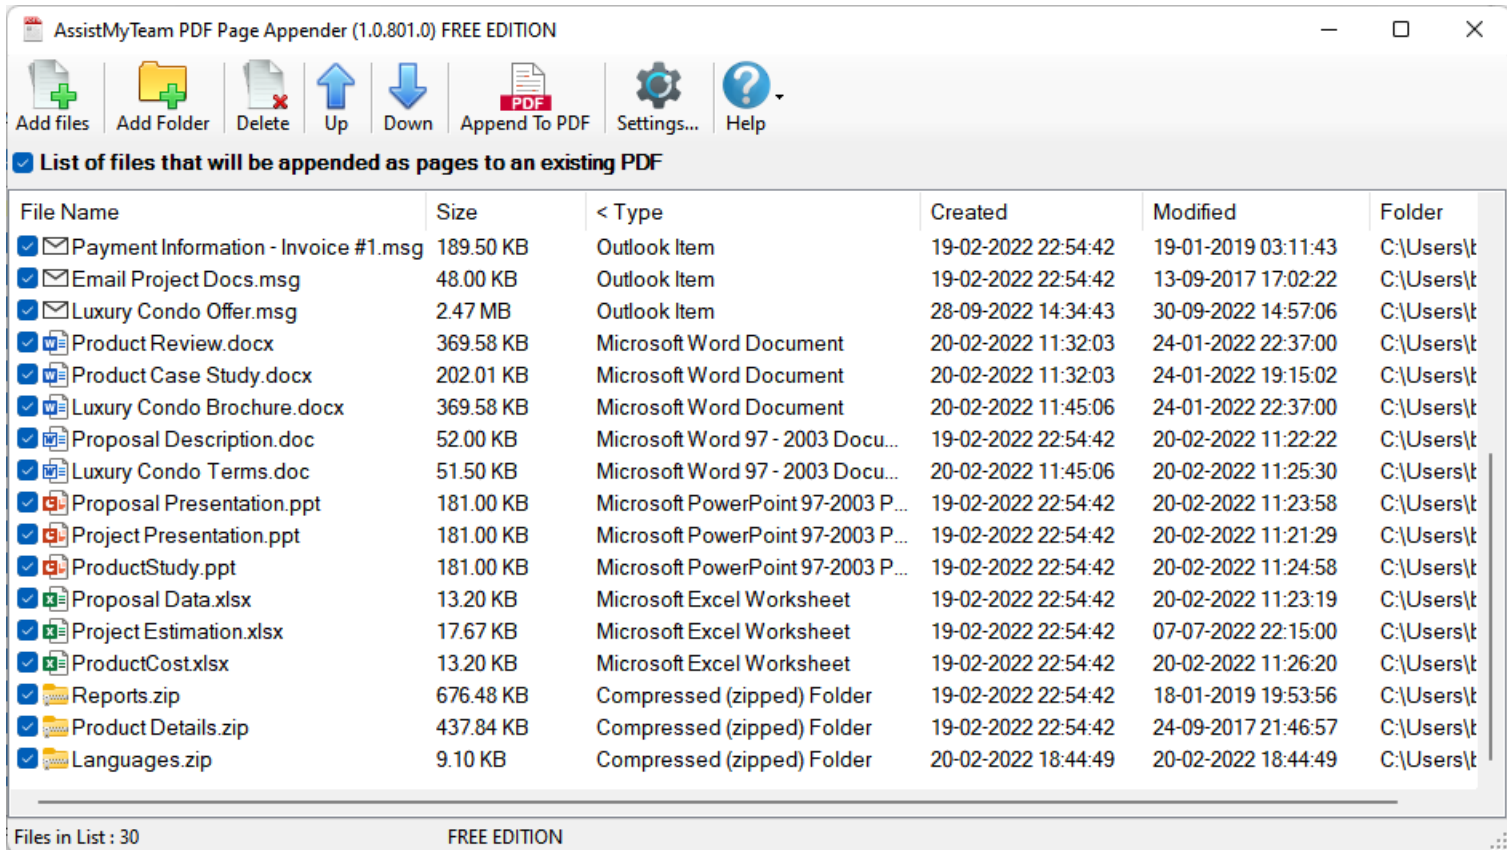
AssistMyTeam PDF Page Appender (1.0.801.0) FREE EDITION

Add files | Add Folder | Delete | Up | Down | Append To PDF | Settings... | Help

PDF

List of files that will be appended as pages to an existing PDF

| File Name | Size | < Type | Created | Modified | Folder |
|---|---|---|---|---|---|
| Payment Information - Invoice #1.msg | 189.50 KB | Outlook Item | 19-02-2022 22:54:42 | 19-01-2019 03:11:43 | C:\Users\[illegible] |
| Email Project Docs.msg | 48.00 KB | Outlook Item | 19-02-2022 22:54:42 | 13-09-2017 17:02:22 | C:\Users\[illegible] |
| Luxury Condo Offer.msg | 2.47 MB | Outlook Item | 28-09-2022 14:34:43 | 30-09-2022 14:57:06 | C:\Users\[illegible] |
| Product Review.docx | 369.58 KB | Microsoft Word Document | 20-02-2022 11:32:03 | 24-01-2022 22:37:00 | C:\Users\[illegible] |
| Product Case Study.docx | 202.01 KB | Microsoft Word Document | 20-02-2022 11:32:03 | 24-01-2022 19:15:02 | C:\Users\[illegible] |
| Luxury Condo Brochure.docx | 369.58 KB | Microsoft Word Document | 20-02-2022 11:45:06 | 24-01-2022 22:37:00 | C:\Users\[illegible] |
| Proposal Description.doc | 52.00 KB | Microsoft Word 97 - 2003 Docu... | 19-02-2022 22:54:42 | 20-02-2022 11:22:22 | C:\Users\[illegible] |
| Luxury Condo Terms.doc | 51.50 KB | Microsoft Word 97 - 2003 Docu... | 20-02-2022 11:45:06 | 20-02-2022 11:25:30 | C:\Users\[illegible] |
| Proposal Presentation.ppt | 181.00 KB | Microsoft PowerPoint 97-2003 P... | 19-02-2022 22:54:42 | 20-02-2022 11:23:58 | C:\Users\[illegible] |
| Project Presentation.ppt | 181.00 KB | Microsoft PowerPoint 97-2003 P... | 19-02-2022 22:54:42 | 20-02-2022 11:21:29 | C:\Users\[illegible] |
| ProductStudy.ppt | 181.00 KB | Microsoft PowerPoint 97-2003 P... | 19-02-2022 22:54:42 | 20-02-2022 11:24:58 | C:\Users\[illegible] |
| Proposal Data.xlsx | 13.20 KB | Microsoft Excel Worksheet | 19-02-2022 22:54:42 | 20-02-2022 11:23:19 | C:\Users\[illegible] |
| Project Estimation.xlsx | 17.67 KB | Microsoft Excel Worksheet | 19-02-2022 22:54:42 | 07-07-2022 22:15:00 | C:\Users\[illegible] |
| ProductCost.xlsx | 13.20 KB | Microsoft Excel Worksheet | 19-02-2022 22:54:42 | 20-02-2022 11:26:20 | C:\Users\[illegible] |
| Reports.zip | 676.48 KB | Compressed (zipped) Folder | 19-02-2022 22:54:42 | 18-01-2019 19:53:56 | C:\Users\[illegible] |
| Product Details.zip | 437.84 KB | Compressed (zipped) Folder | 19-02-2022 22:54:42 | 24-09-2017 21:46:57 | C:\Users\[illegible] |
| Languages.zip | 9.10 KB | Compressed (zipped) Folder | 20-02-2022 18:44:49 | 20-02-2022 18:44:49 | C:\Users\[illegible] |

Files in List : 30 FREE EDITION